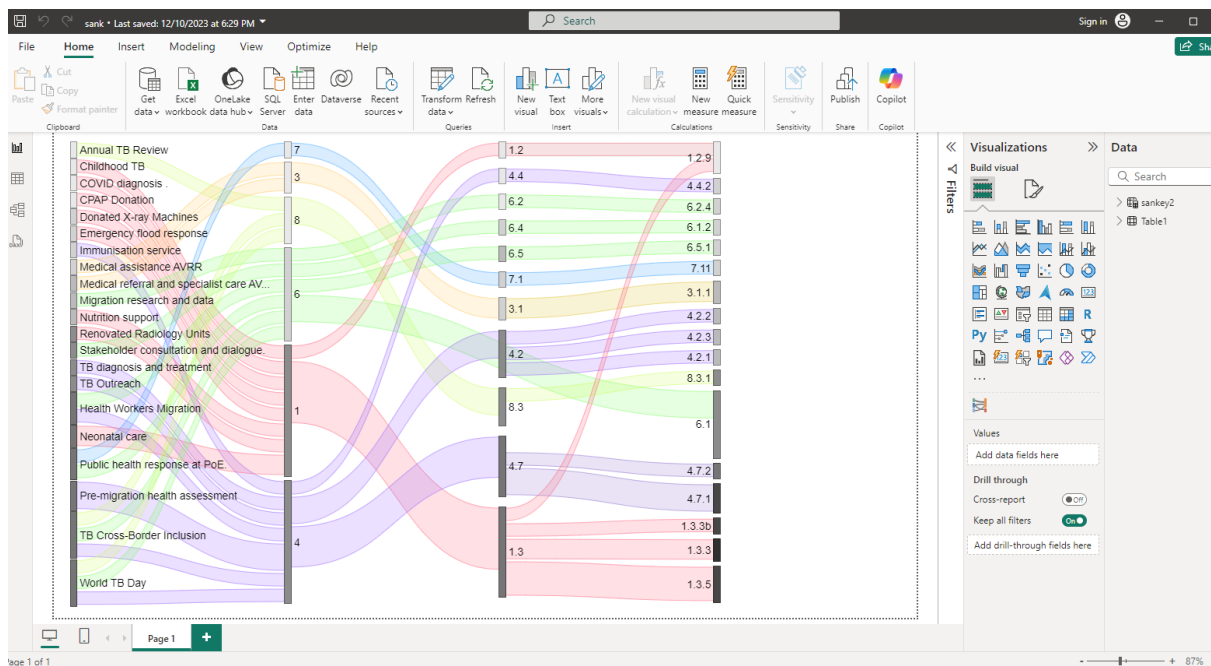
sank • Last saved: 12/10/2023 at 6:29 PM
Search
Sign in

File Home Insert Modeling View Optimize Help

Paste
Cut
Copy
Format painter
Clipboard
Get data
Excel workbook
OneLake data hub
SQL Server
Enter data
Dataverse
Recent sources
Data
Transform data
Refresh
Queries
New visual
Text box
More visuals
Insert
New visual calculation
New measure
Quick measure
Calculations
Sensitivity
Sensitivity
Publish
Share
Copilot
Copilot

Annual TB Review
Childhood TB
COVID diagnosis
CPAP Donation
Donated X-ray Machines
Emergency flood response
Immunisation service
Medical assistance AVRR
Medical referral and specialist care AV...
Migration research and data
Nutrition support
Renovated Radiology Units
Stakeholder consultation and dialogue
TB diagnosis and treatment
TB Outreach
Health Workers Migration
Neonatal care
Public health response at PoE
Pre-migration health assessment
TB Cross-Border Inclusion
World TB Day

7
3
8
6
1
4

1.2
4.4
6.2
6.4
6.5
7.1
3.1
4.2
8.3
4.7
1.3

1.2.9
4.4.2
6.2.4
6.1.2
6.5.1
7.11
3.1.1
4.2.2
4.2.3
4.2.1
8.3.1
6.1
4.7.2
4.7.1
1.3.3b
1.3.3
1.3.5

Filters
Visualizations
Build visual
Values
Add data fields here
Drill through
Cross-report
Off
Keep all filters
On
Add drill-through fields here

Data
Search
sankey2
Table1

Page 1
Page 1 of 1
87%